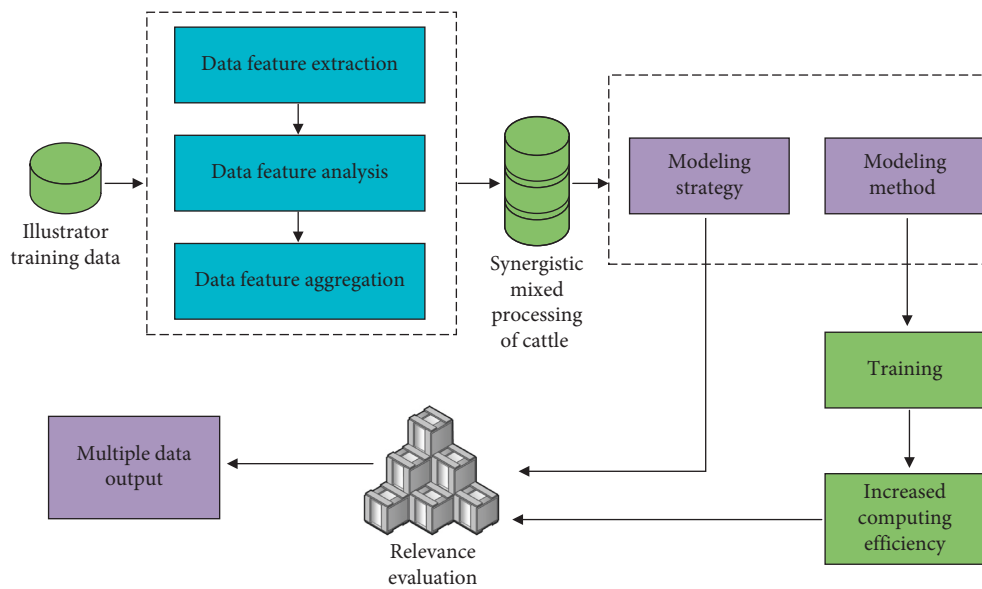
Illustrator training data

Data feature extraction

Data feature analysis

Data feature aggregation

Synergistic mixed processing of cattle

Modeling strategy

Modeling method

Training

Increased computing efficiency

Relevance evaluation

Multiple data output